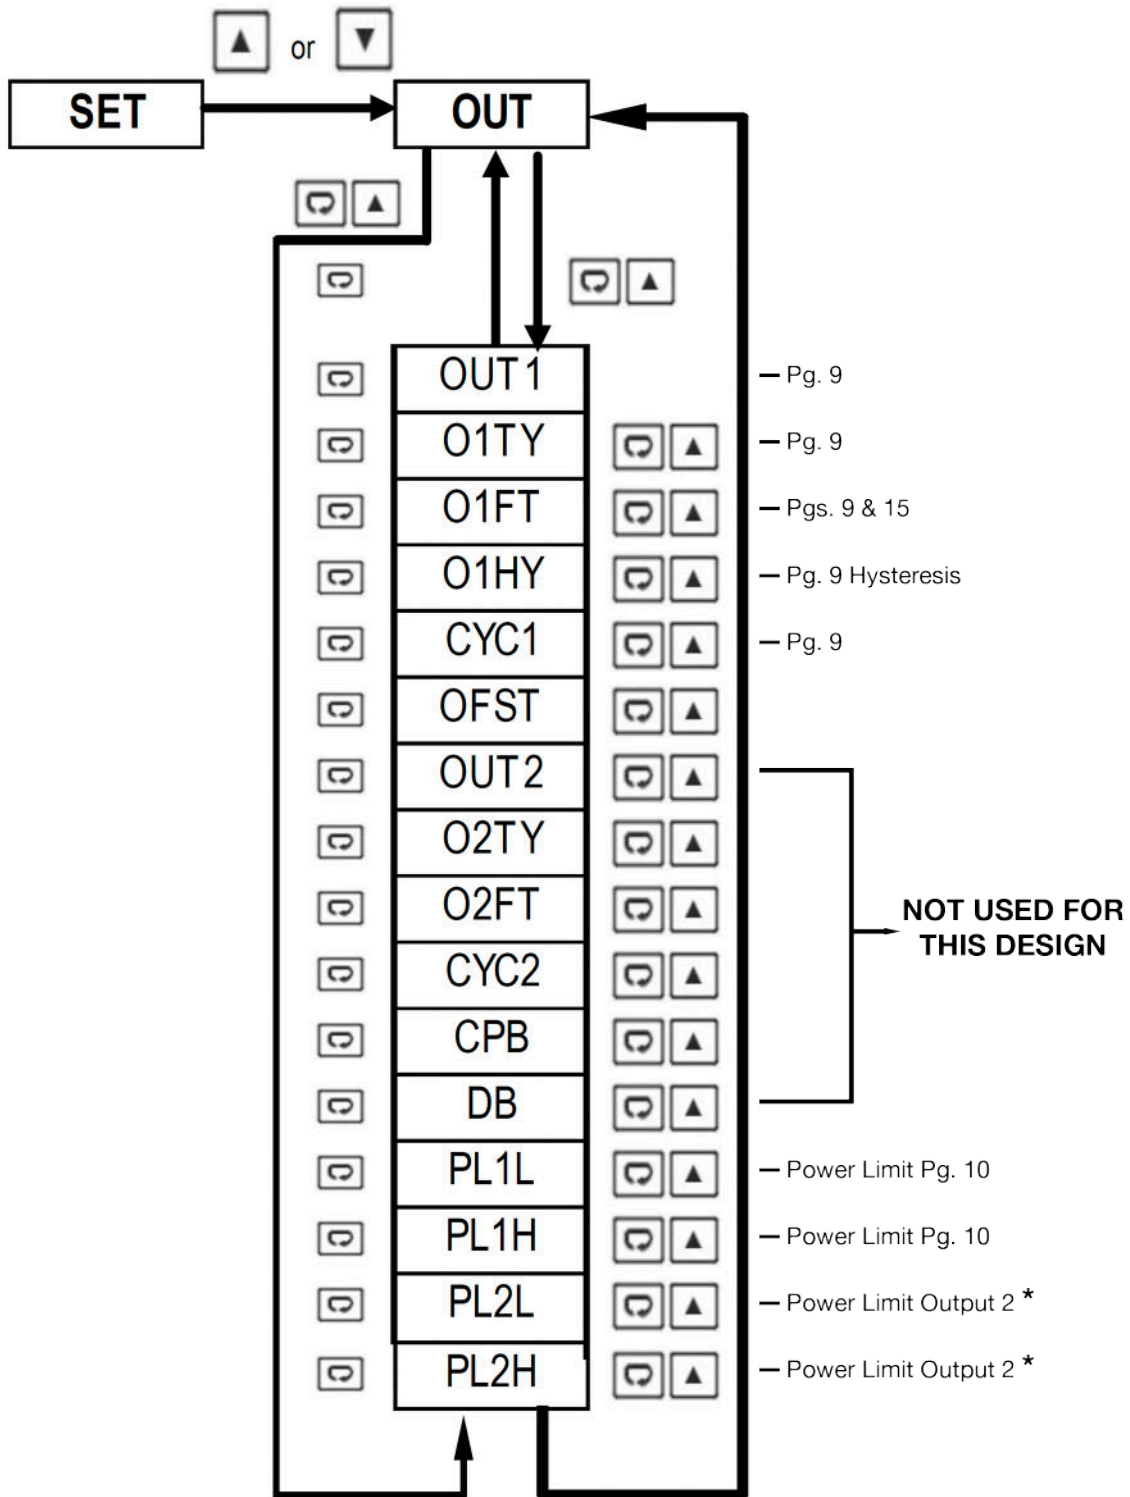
▲ or ▼

SET

OUT

OUT1 — Pg. 9
O1TY — Pg. 9
O1FT — Pgs. 9 & 15
O1HY — Pg. 9 Hysteresis
CYC1 — Pg. 9
OFST
OUT2
O2TY
O2FT
CYC2
CPB
DB

NOT USED FOR THIS DESIGN

PL1L — Power Limit Pg. 10
PL1H — Power Limit Pg. 10
PL2L — Power Limit Output 2 *
PL2H — Power Limit Output 2 *